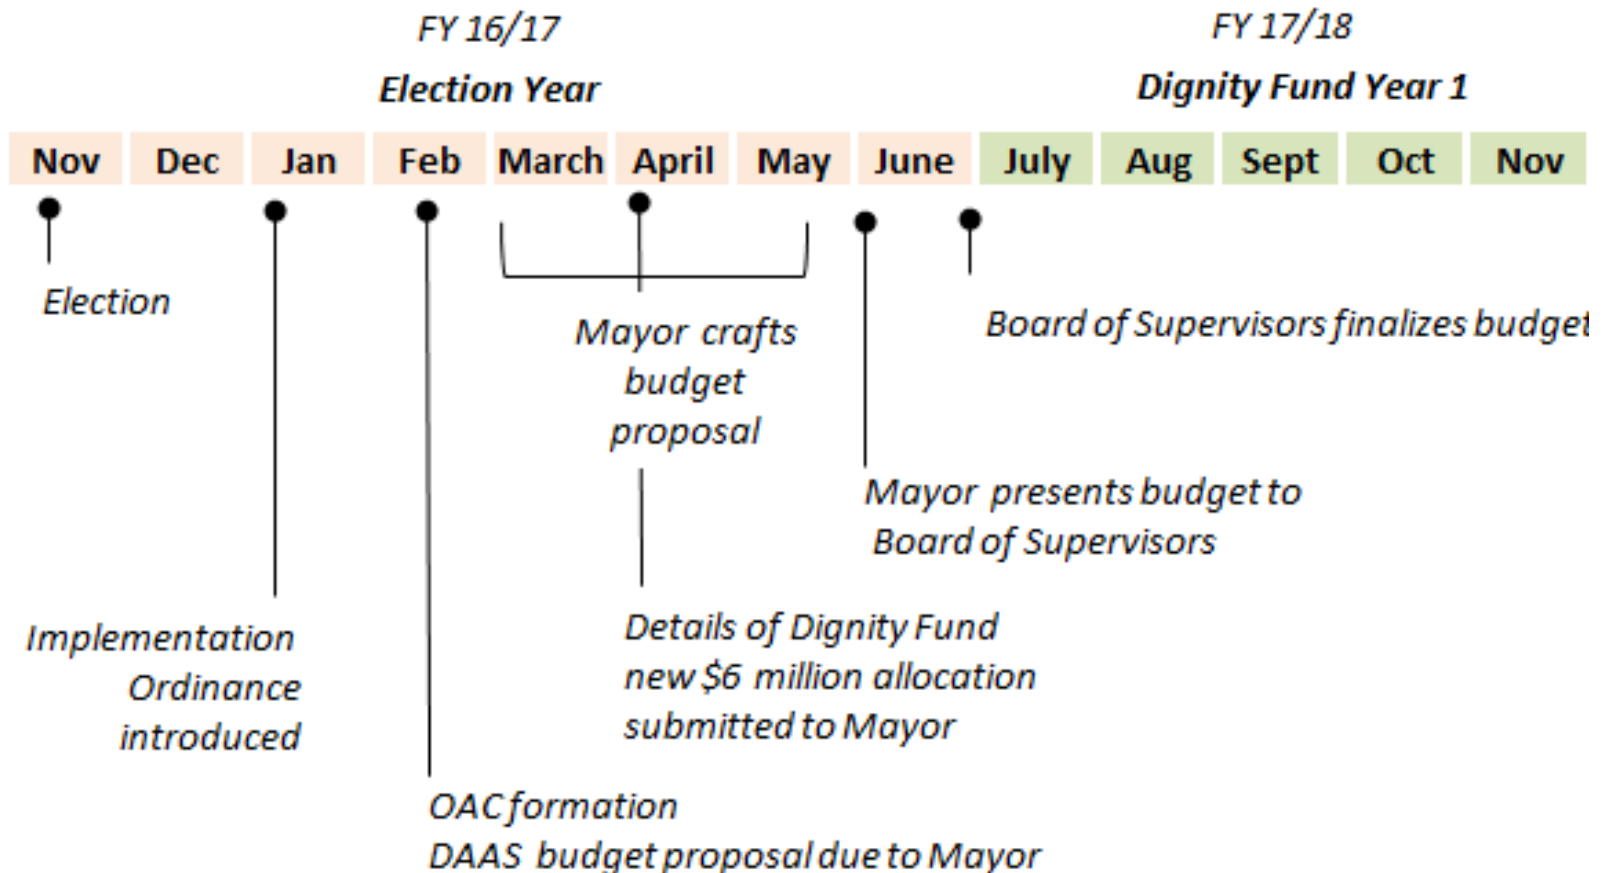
FY 16/17
Election Year

FY 17/18
Dignity Fund Year 1

| Nov | Dec | Jan | Feb | March | April | May | June | July | Aug | Sept | Oct | Nov |
|---|---|---|---|---|---|---|---|---|---|---|---|---|

Election

Mayor crafts budget proposal

Board of Supervisors finalizes budget

Mayor presents budget to Board of Supervisors

Implementation Ordinance introduced

Details of Dignity Fund new $6 million allocation submitted to Mayor

OAC formation
DAAS budget proposal due to Mayor